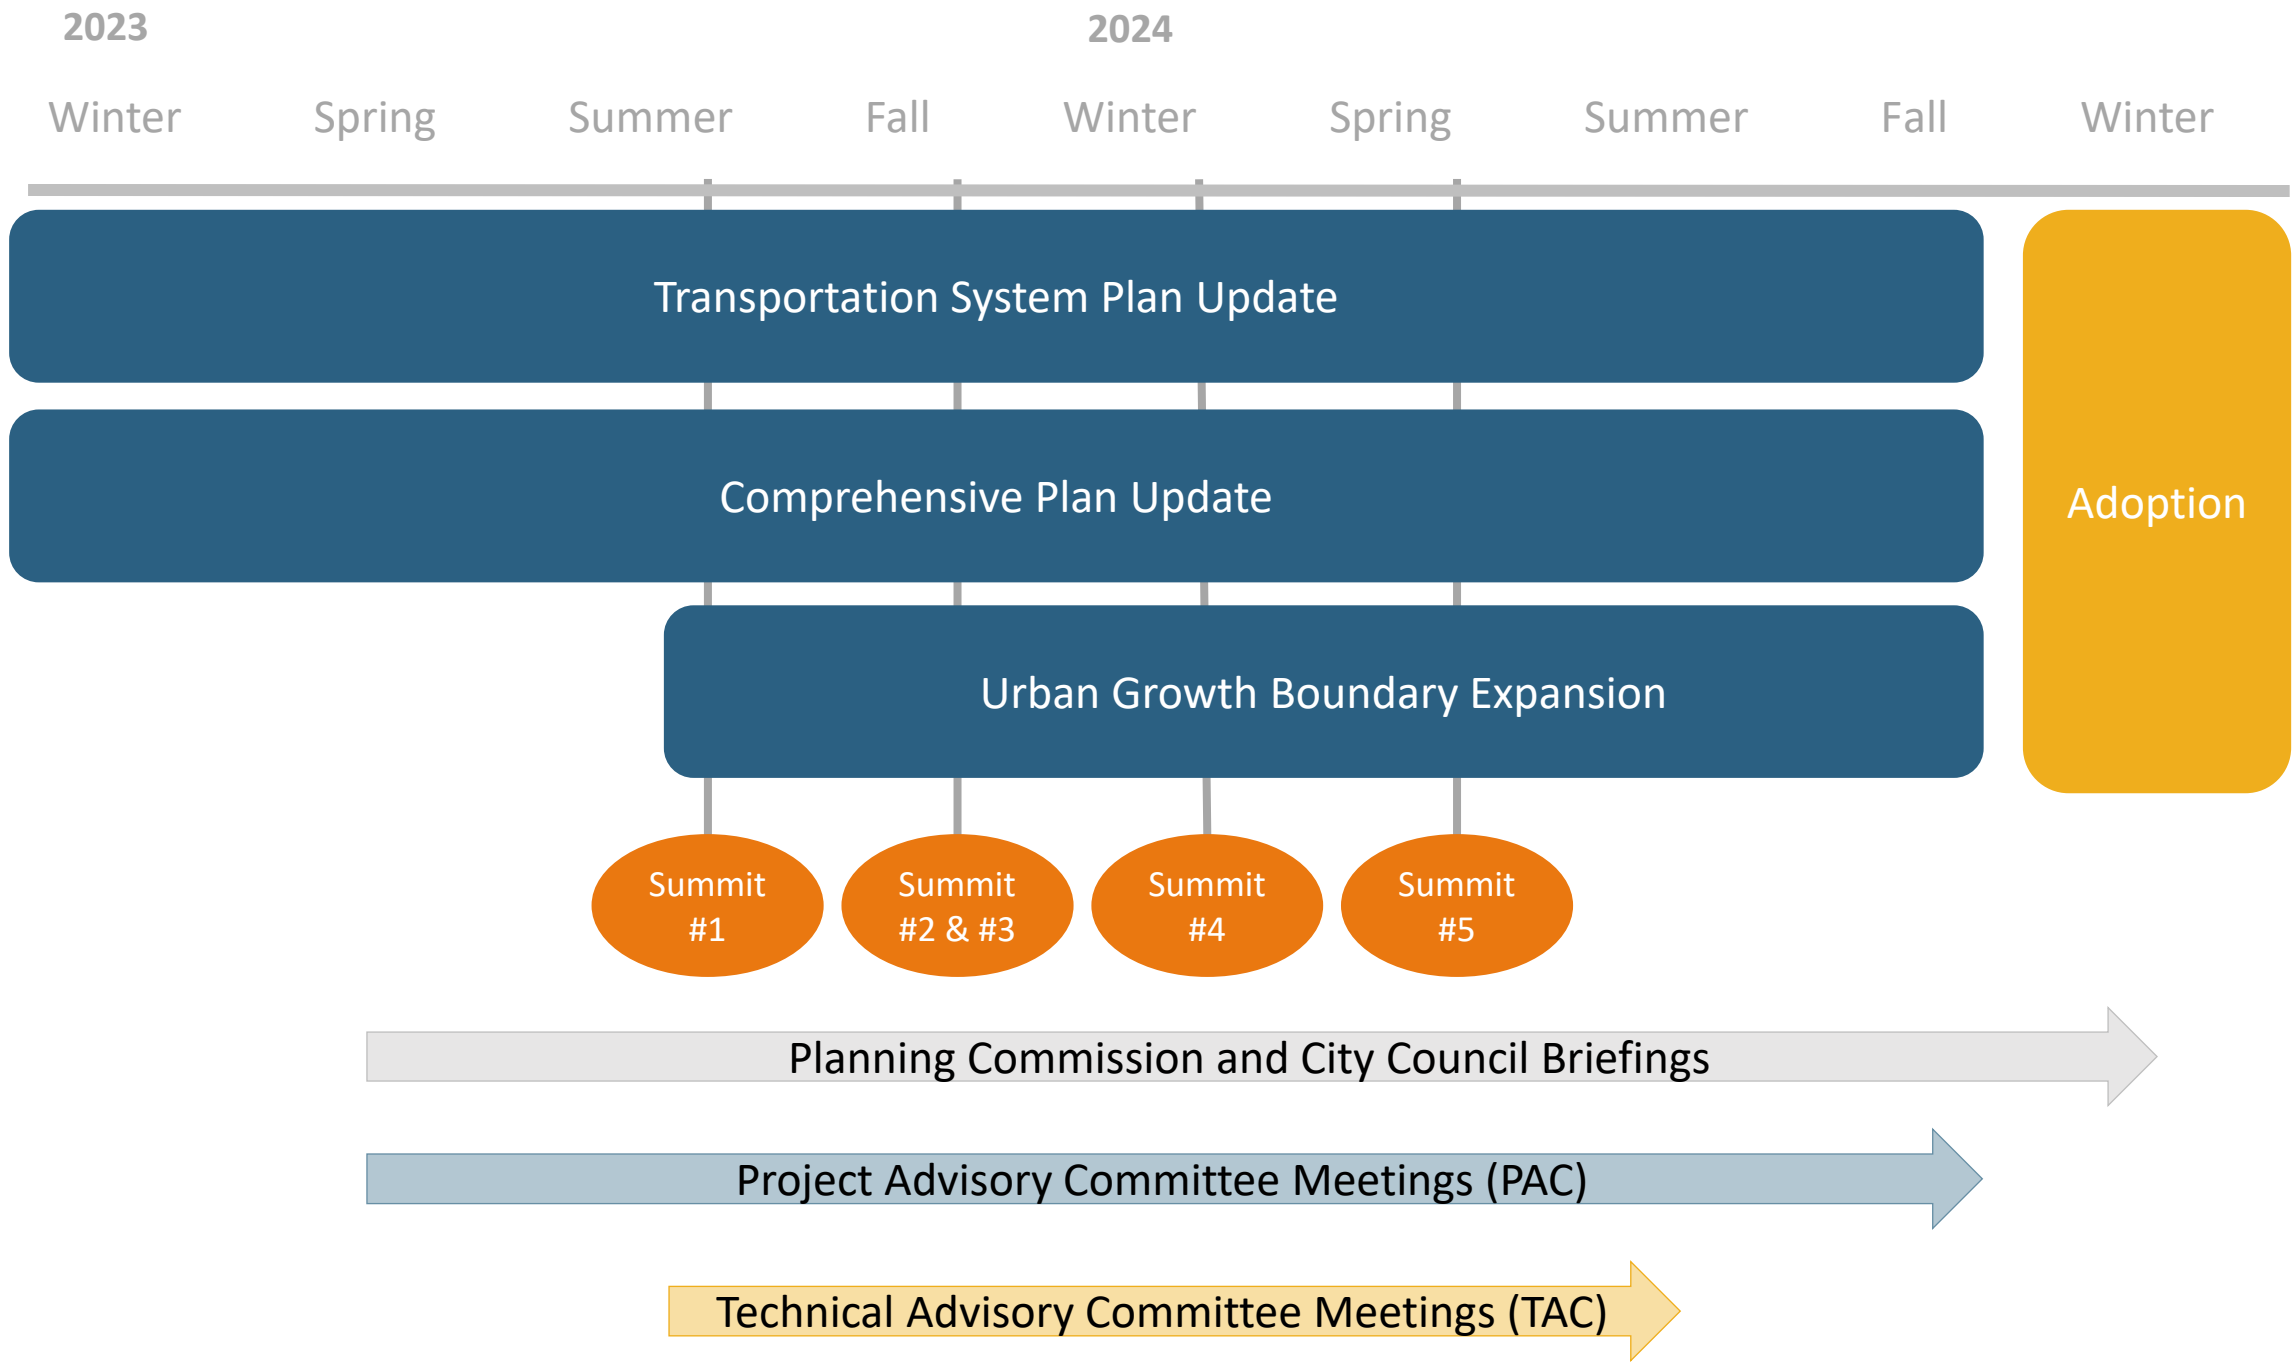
2023

2024

Winter Spring Summer Fall Winter Spring Summer Fall Winter

Transportation System Plan Update

Comprehensive Plan Update

Urban Growth Boundary Expansion

Adoption

Summit #1

Summit #2 & #3

Summit #4

Summit #5

Planning Commission and City Council Briefings

Project Advisory Committee Meetings (PAC)

Technical Advisory Committee Meetings (TAC)